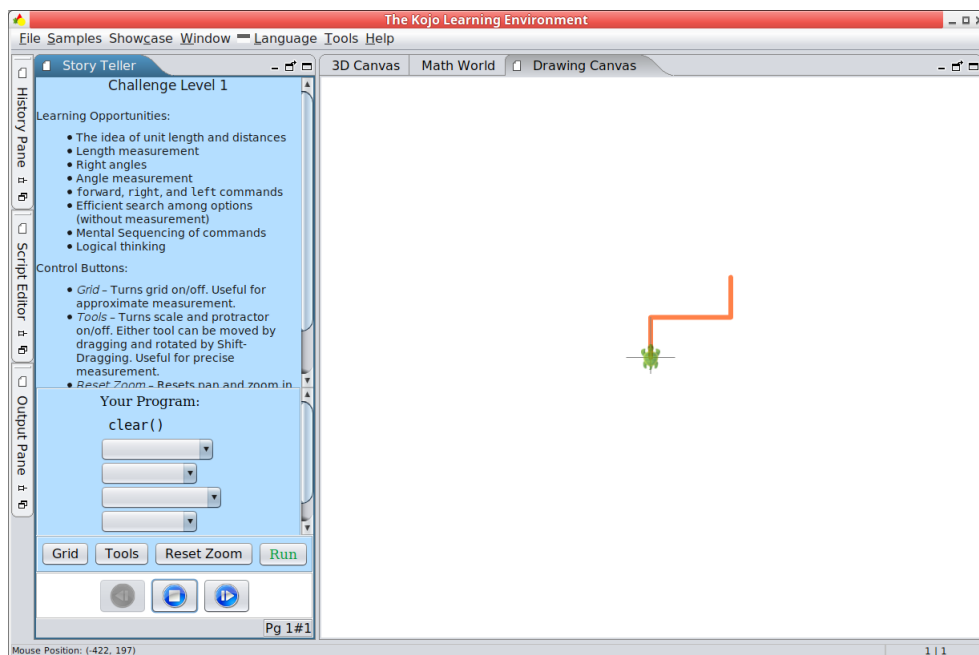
The Kojo Learning Environment

File Samples Showcase Window Language Tools Help

History Pane
Script Editor
Output Pane

Story Teller

Challenge Level 1

Learning Opportunities:

- The idea of unit length and distances
- Length measurement
- Right angles
- Angle measurement
- forward, right, and left commands
- Efficient search among options (without measurement)
- Mental Sequencing of commands
- Logical thinking

Control Buttons:

- *Grid* – Turns grid on/off. Useful for approximate measurement.
- *Tools* – Turns scale and protractor on/off. Either tool can be moved by dragging and rotated by Shift-Dragging. Useful for precise measurement.
- *Reset Zoom* – Resets pan and zoom in

Your Program:

clear()

Grid Tools Reset Zoom Run

Pg 1#1

3D Canvas Math World Drawing Canvas

Mouse Position: (-422, 197)

1 | 1